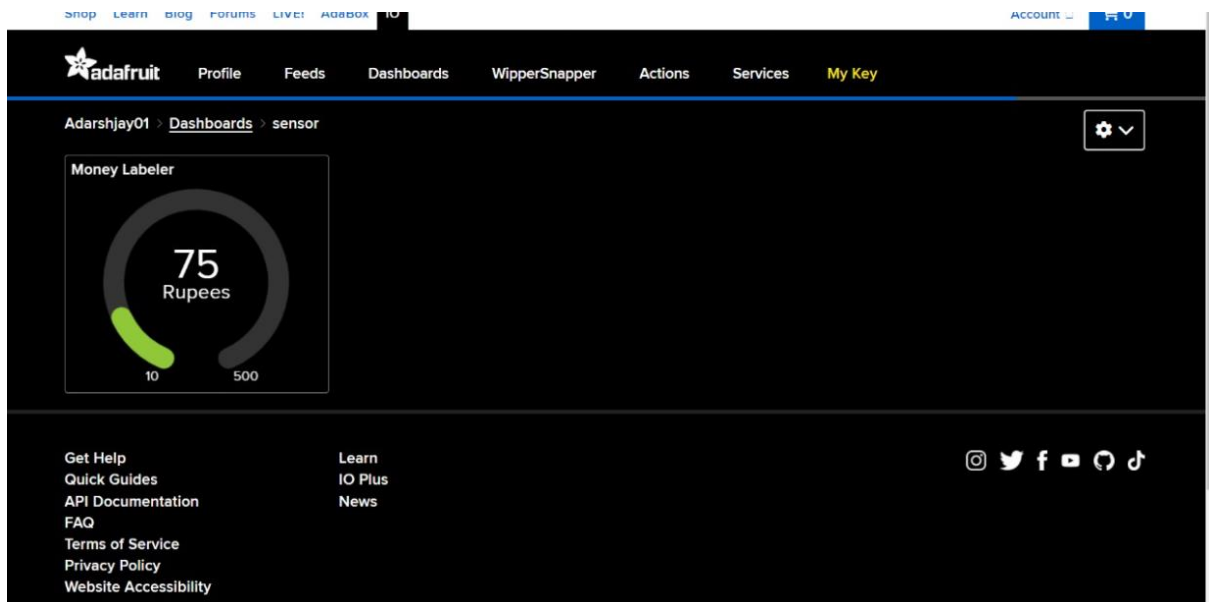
Shop Learn Blog Forums LIVE! AdaBox IO

Account 0

adafruit Profile Feeds Dashboards WipperSnapper Actions Services My Key

Adarshjay01 > Dashboards > sensor

Money Labeler

75
Rupees

10 500

Get Help
Quick Guides
API Documentation
FAQ
Terms of Service
Privacy Policy
Website Accessibility

Learn
IO Plus
News